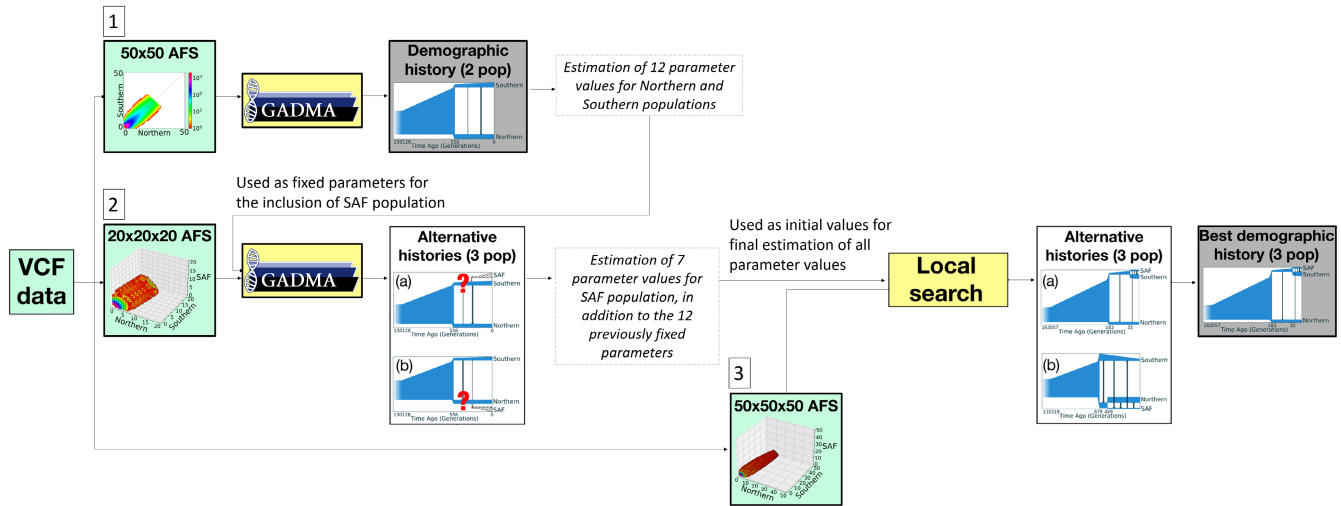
1

50x50 AFS

50
Southern
0
0 Northern 50
$10^4$
$10^3$
$10^2$
$10^1$
$10^0$

GADMA

Demographic history (2 pop)

Southern
Northern
130128 556 0
Time Ago (Generations)

Estimation of 12 parameter values for Northern and Southern populations

Used as fixed parameters for the inclusion of SAF population

2

20x20x20 AFS

SAF
Northern
Southern

VCF data

GADMA

Alternative histories (3 pop)

(a)
?
SAF
Southern
Northern
130128 556 0
Time Ago (Generations)

(b)
?
Southern
Northern
SAF
130128 556 0
Time Ago (Generations)

Estimation of 7 parameter values for SAF population, in addition to the 12 previously fixed parameters

Used as initial values for final estimation of all parameter values

Local search

3

50x50x50 AFS

SAF
Northern
Southern

Alternative histories (3 pop)

(a)
SAF
Southern
Northern
163057 183 32
Time Ago (Generations)

(b)
Southern
Northern
SAF
135519 679 449
Time Ago (Generations)

Best demographic history (3 pop)

SAF
Southern
Northern
163057 183 32
Time Ago (Generations)